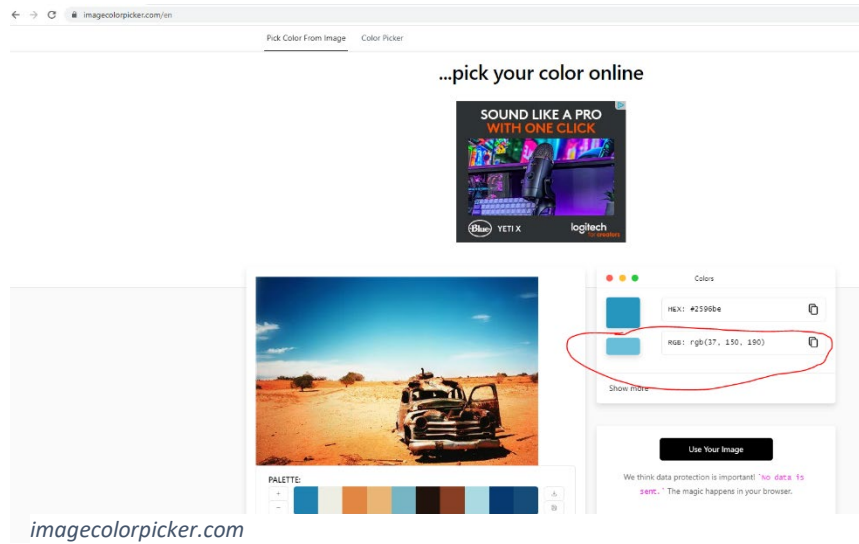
imagecolorpicker.com/en

Pick Color From Image   Color Picker

...pick your color online

SOUND LIKE A PRO WITH ONE CLICK

Blue YETI X   logitech for creators

Colors

HEX: #2596be

RGB: rgb(37, 150, 190)

Show more

PALETTE:

+
−

Use Your Image

We think data protection is important! `No data is sent.` The magic happens in your browser.

imagecolorpicker.com